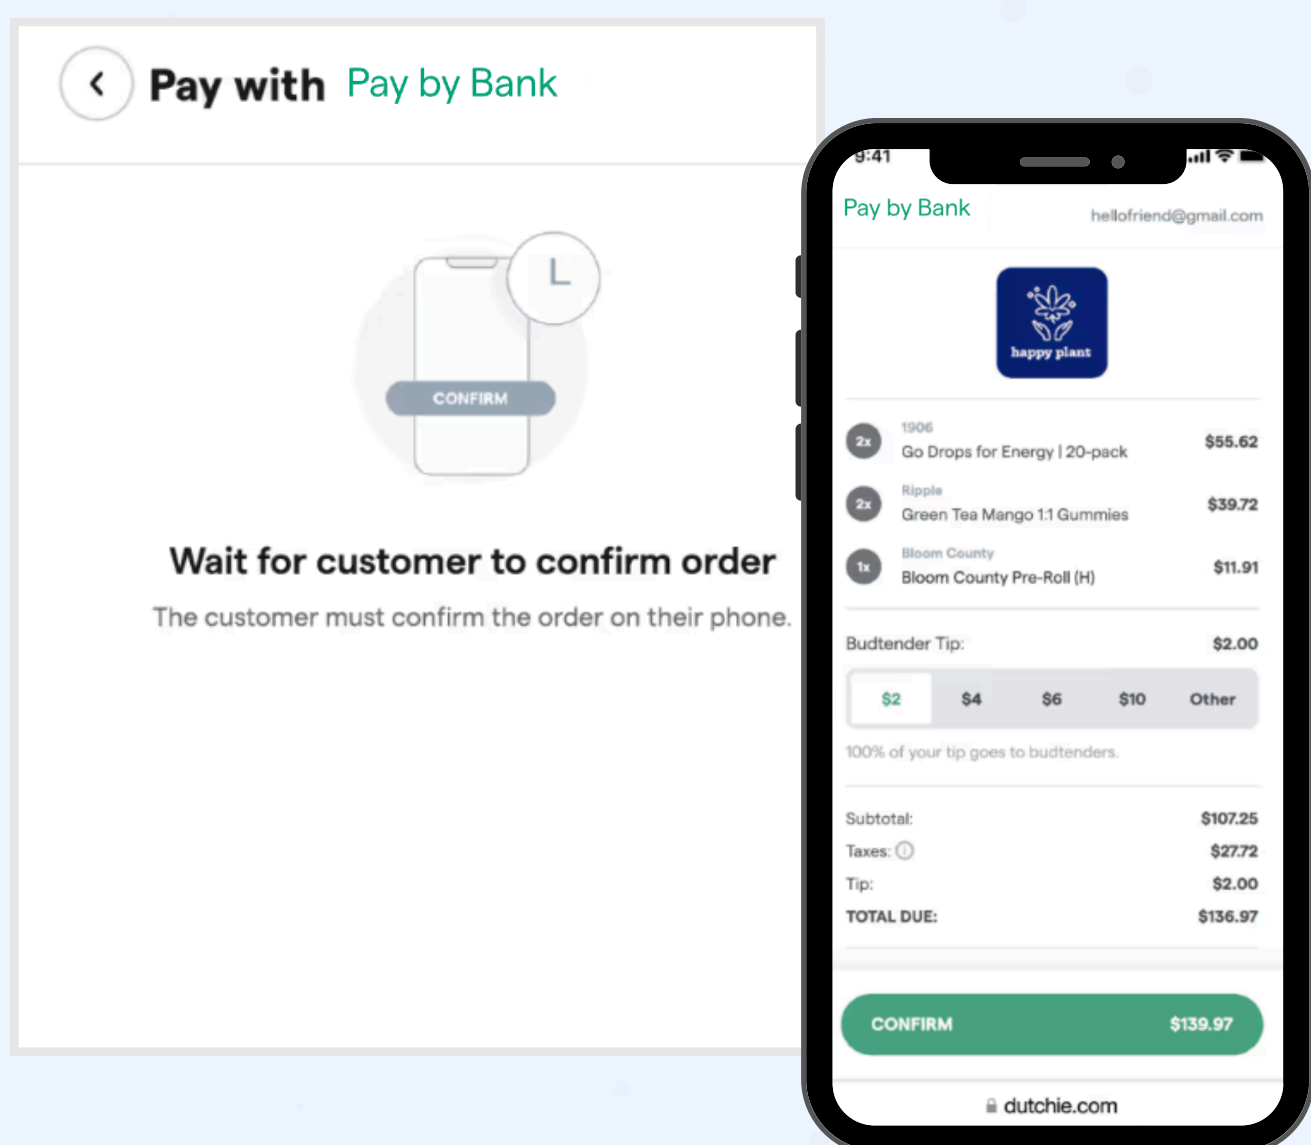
Pay with Pay by Bank

CONFIRM

Wait for customer to confirm order

The customer must confirm the order on their phone.

9:41

Pay by Bank hellofriend@gmail.com

happy plant

2x 1906
Go Drops for Energy | 20-pack $55.62

2x Ripple
Green Tea Mango 1:1 Gummies $39.72

1x Bloom County
Bloom County Pre-Roll (H) $11.91

Budtender Tip: $2.00

| $2 | $4 | $6 | $10 | Other |
|---|---|---|---|---|

100% of your tip goes to budtenders.

Subtotal: $107.25
Taxes: $27.72
Tip: $2.00
TOTAL DUE: $136.97

CONFIRM $139.97

dutchie.com